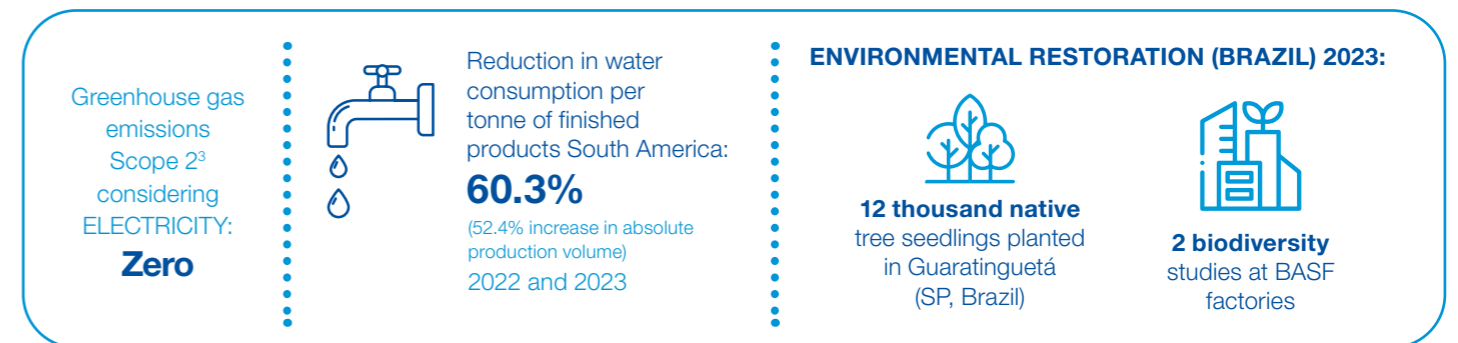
Greenhouse gas emissions Scope $2^3$ considering ELECTRICITY:
Zero

Reduction in water consumption per tonne of finished products South America:
60.3%
(52.4% increase in absolute production volume)
2022 and 2023

ENVIRONMENTAL RESTORATION (BRAZIL) 2023:

12 thousand native tree seedlings planted in Guaratinguetá (SP, Brazil)

2 biodiversity studies at BASF factories